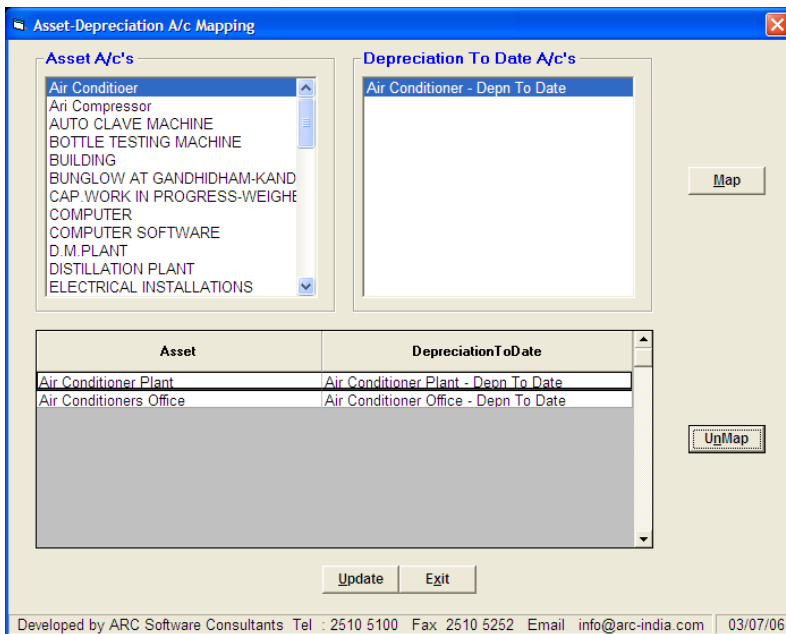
Asset-Depreciation A/c Mapping

Asset A/c's

Air Conditioer
Ari Compressor
AUTO CLAVE MACHINE
BOTTLE TESTING MACHINE
BUILDING
BUNGLOW AT GANDHIDHAM-KAND
CAP.WORK IN PROGRESS-WEIGHE
COMPUTER
COMPUTER SOFTWARE
D.M.PLANT
DISTILLATION PLANT
ELECTRICAL INSTALLATIONS

Depreciation To Date A/c's

Air Conditioner - Depn To Date

Map

| Asset | DepreciationToDate |
|---|---|
| Air Conditioner Plant | Air Conditioner Plant - Depn To Date |
| Air Conditioners Office | Air Conditioner Office - Depn To Date |

UnMap

Update Exit

Developed by ARC Software Consultants Tel : 2510 5100 Fax 2510 5252 Email info@arc-india.com 03/07/06